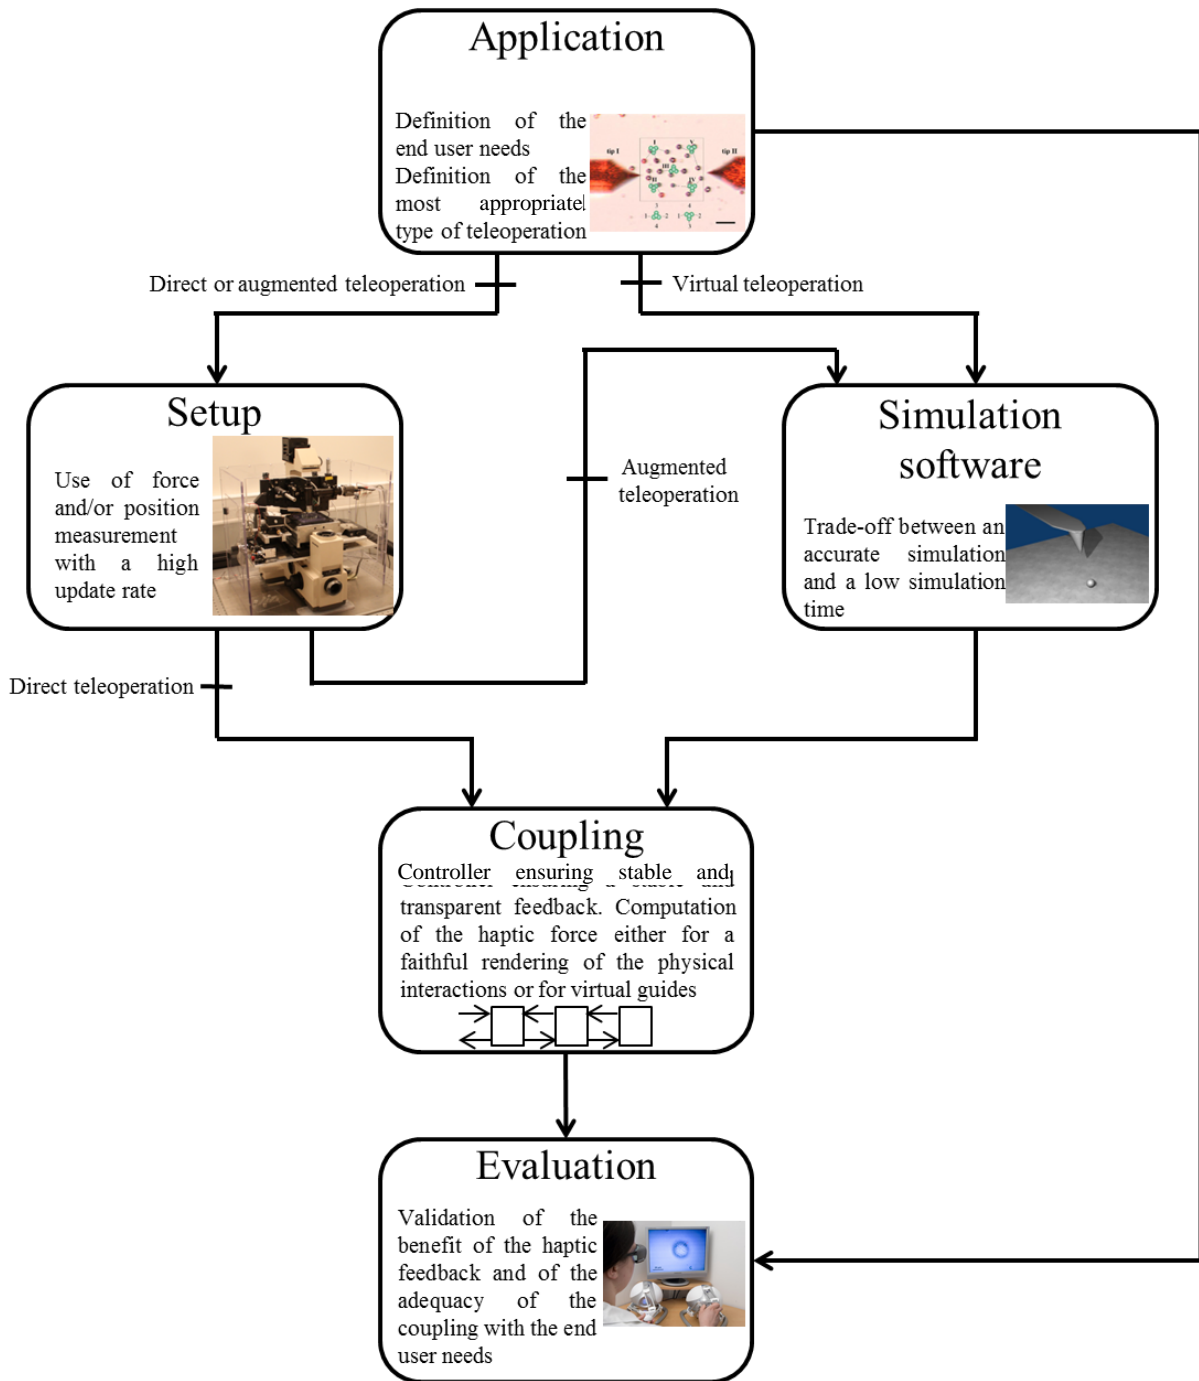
Application

Definition of the end user needs
Definition of the most appropriate type of teleoperation

tip I
tip II

Direct or augmented teleoperation

Virtual teleoperation

Setup

Use of force and/or position measurement with a high update rate

Augmented teleoperation

Simulation software

Trade-off between an accurate simulation and a low simulation time

Direct teleoperation

Coupling

Controller ensuring stable and transparent feedback. Computation of the haptic force either for a faithful rendering of the physical interactions or for virtual guides

Evaluation

Validation of the benefit of the haptic feedback and of the adequacy of the coupling with the end user needs